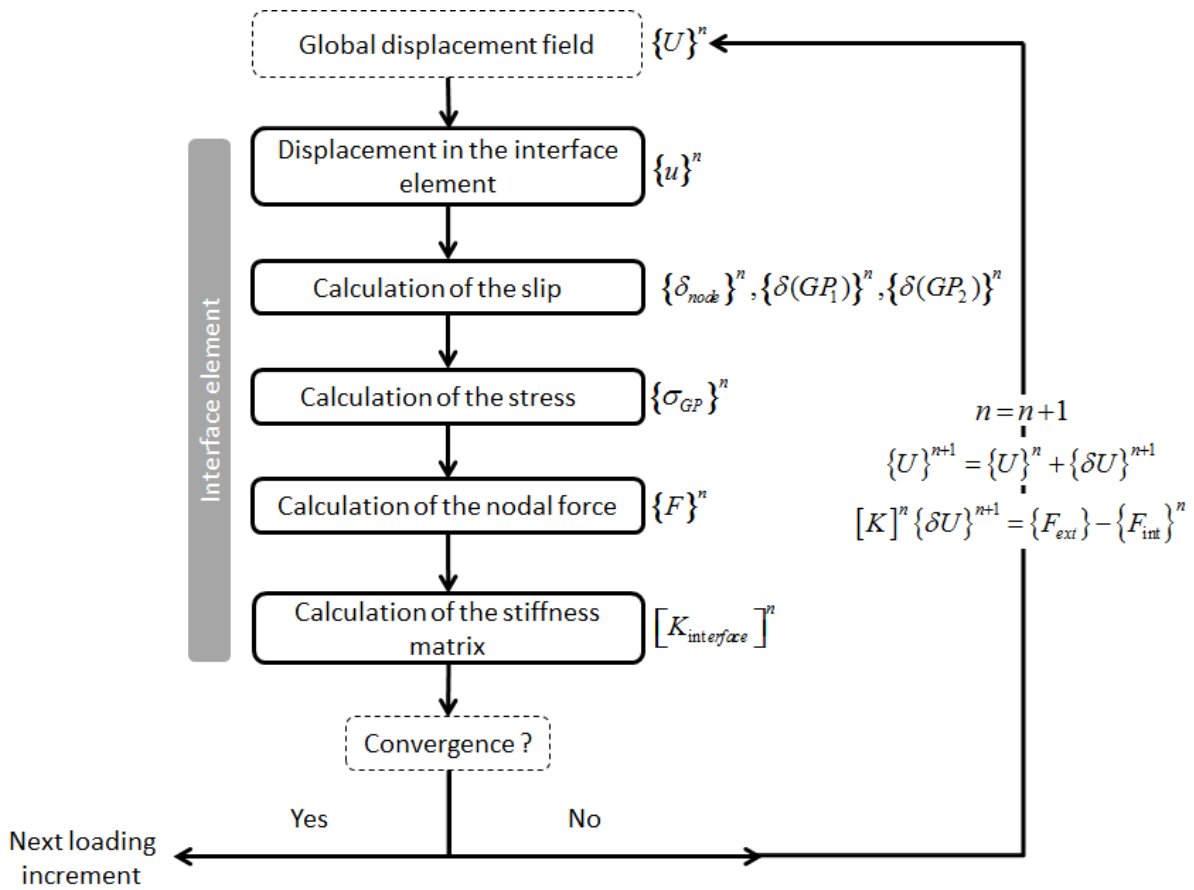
Global displacement field $\{U\}^n$

Interface element

Displacement in the interface element $\{u\}^n$

Calculation of the slip $\{\delta_{node}\}^n, \{\delta(GP_1)\}^n, \{\delta(GP_2)\}^n$

Calculation of the stress $\{\sigma_{GP}\}^n$

Calculation of the nodal force $\{F\}^n$

Calculation of the stiffness matrix $[K_{interface}]^n$

Convergence ?

$n = n+1$
$\{U\}^{n+1} = \{U\}^n + \{\delta U\}^{n+1}$
$[K]^n \{\delta U\}^{n+1} = \{F_{ext}\} - \{F_{\text{int}}\}^n$

Yes

No

Next loading increment